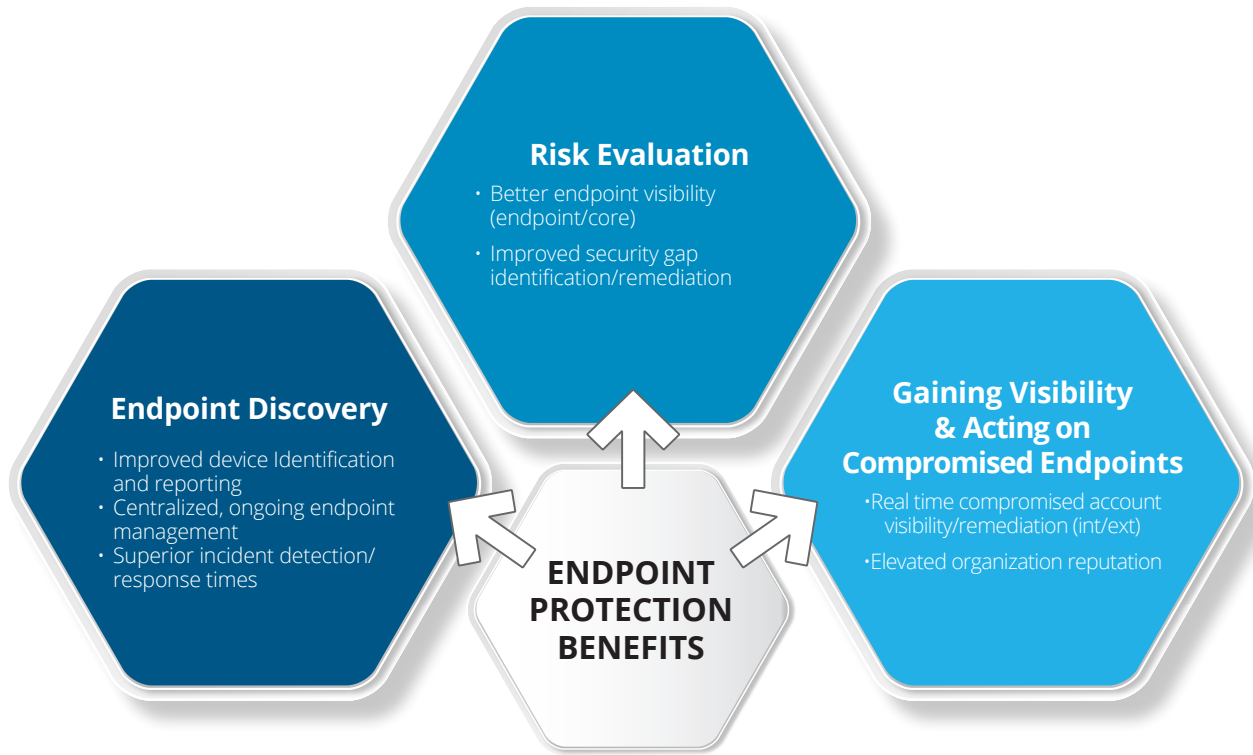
Risk Evaluation

• Better endpoint visibility (endpoint/core)

• Improved security gap identification/remediation

Endpoint Discovery

• Improved device Identification and reporting
• Centralized, ongoing endpoint management
• Superior incident detection/ response times

ENDPOINT PROTECTION BENEFITS

Gaining Visibility & Acting on Compromised Endpoints

•Real time compromised account visibility/remediation (int/ext)

•Elevated organization reputation